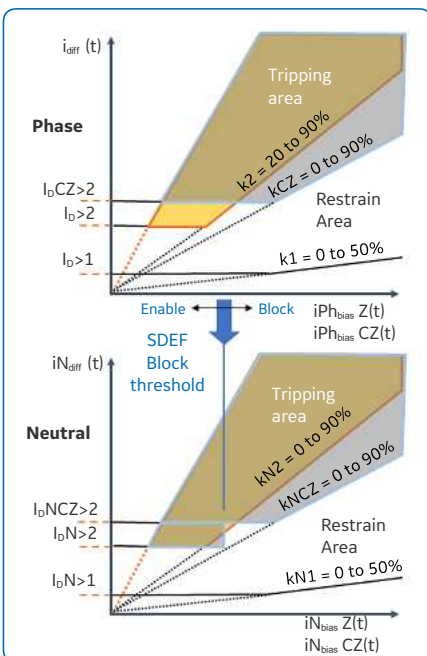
$i_{diff}$ (t)

Tripping area

Phase

k2 = 20 to 90%

kCZ = 0 to 90%

$I_D$CZ>2

Restrain Area

$I_D$>2

$I_D$>1

k1 = 0 to 50%

Enable ← → Block

iPh$_{bias}$ Z(t)

iPh$_{bias}$ CZ(t)

SDEF Block threshold

iN$_{diff}$ (t)

Tripping area

Neutral

kN2 = 0 to 90%

kNCZ = 0 to 90%

$I_D$NCZ>2

$I_D$N>2

Restrain Area

$I_D$N>1

kN1 = 0 to 50%

iN$_{bias}$ Z(t)

iN$_{bias}$ CZ(t)